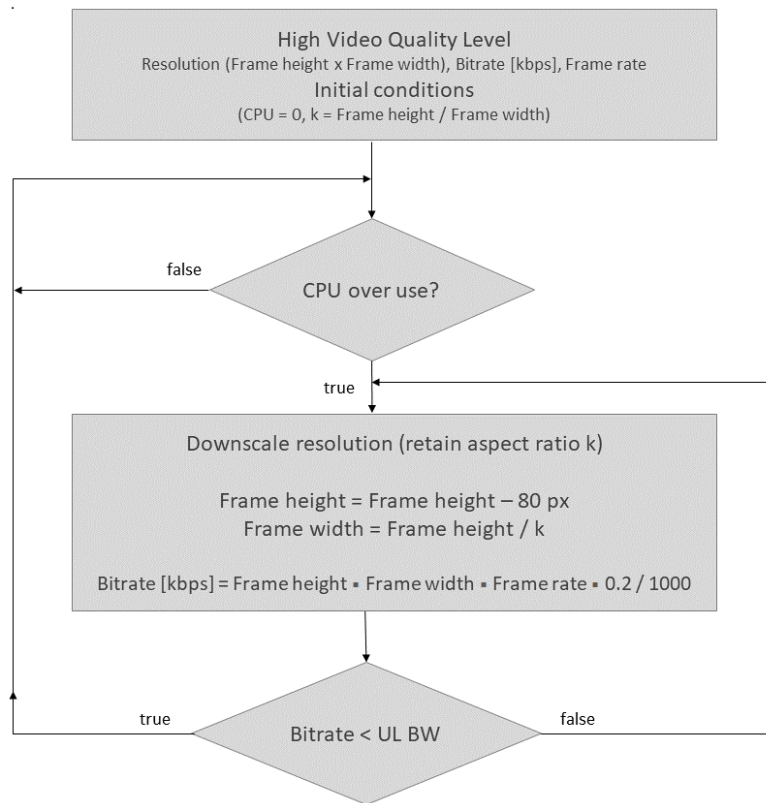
High Video Quality Level
Resolution (Frame height x Frame width), Bitrate [kbps], Frame rate
Initial conditions
(CPU = 0, k = Frame height / Frame width)

false

CPU over use?

true

Downscale resolution (retain aspect ratio k)

Frame height = Frame height – 80 px
Frame width = Frame height / k

Bitrate [kbps] = Frame height ▪ Frame width ▪ Frame rate ▪ 0.2 / 1000

true

Bitrate < UL BW

false